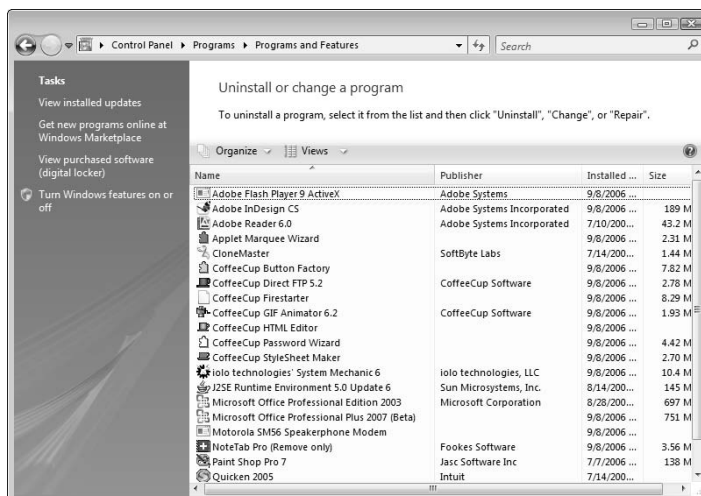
Control Panel ▸ Programs ▸ Programs and Features

Search

Tasks

View installed updates

Get new programs online at Windows Marketplace

View purchased software (digital locker)

Turn Windows features on or off

Uninstall or change a program

To uninstall a program, select it from the list and then click "Uninstall", "Change", or "Repair".

Organize Views

| Name | Publisher | Installed ... | Size |
|---|---|---|---|
| Adobe Flash Player 9 ActiveX | Adobe Systems | 9/8/2006 ... | |
| Adobe InDesign CS | Adobe Systems Incorporated | 9/8/2006 ... | 189 M |
| Adobe Reader 6.0 | Adobe Systems Incorporated | 7/10/200... | 43.2 M |
| Applet Marquee Wizard | | 9/8/2006 ... | 2.31 M |
| CloneMaster | SoftByte Labs | 7/14/200... | 1.44 M |
| CoffeeCup Button Factory | | 9/8/2006 ... | 7.82 M |
| CoffeeCup Direct FTP 5.2 | CoffeeCup Software | 9/8/2006 ... | 2.78 M |
| CoffeeCup Firestarter | | 9/8/2006 ... | 8.29 M |
| CoffeeCup GIF Animator 6.2 | CoffeeCup Software | 9/8/2006 ... | 1.93 M |
| CoffeeCup HTML Editor | | 9/8/2006 ... | |
| CoffeeCup Password Wizard | | 9/8/2006 ... | 4.42 M |
| CoffeeCup StyleSheet Maker | | 9/8/2006 ... | 2.70 M |
| iolo technologies' System Mechanic 6 | iolo technologies, LLC | 9/8/2006 ... | 10.4 M |
| J2SE Runtime Environment 5.0 Update 6 | Sun Microsystems, Inc. | 8/14/200... | 145 M |
| Microsoft Office Professional Edition 2003 | Microsoft Corporation | 8/28/200... | 697 M |
| Microsoft Office Professional Plus 2007 (Beta) | | 9/8/2006 ... | 751 M |
| Motorola SM56 Speakerphone Modem | | 9/8/2006 ... | |
| NoteTab Pro (Remove only) | Fookes Software | 9/8/2006 ... | 3.56 M |
| Paint Shop Pro 7 | Jasc Software Inc | 7/7/2006 ... | 138 M |
| Quicken 2005 | Intuit | 7/14/200... | |